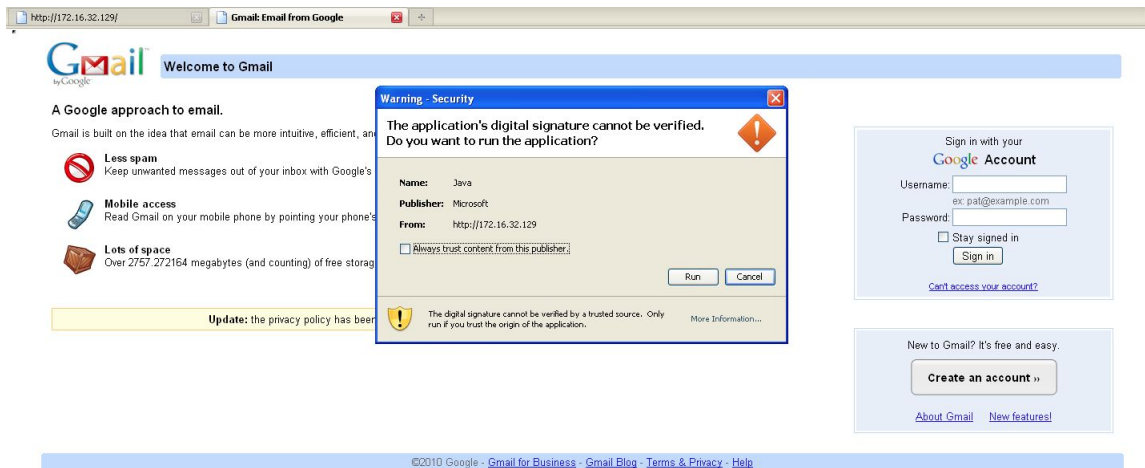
http://172.16.32.129/

Gmail: Email from Google

Gmail by Google

Welcome to Gmail

A Google approach to email.

Gmail is built on the idea that email can be more intuitive, efficient, an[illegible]

Less spam
Keep unwanted messages out of your inbox with Google's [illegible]

Mobile access
Read Gmail on your mobile phone by pointing your phone's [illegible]

Lots of space
Over 2757.272164 megabytes (and counting) of free storag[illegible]

Update: the privacy policy has been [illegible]

Warning - Security

The application's digital signature cannot be verified. Do you want to run the application?

Name: Java
Publisher: Microsoft
From: http://172.16.32.129

Always trust content from this publisher.

Run Cancel

The digital signature cannot be verified by a trusted source. Only run if you trust the origin of the application.

More Information...

Sign in with your
Google Account

Username:
ex: pat@example.com
Password:
Stay signed in
Sign in

Can't access your account?

New to Gmail? It's free and easy.

Create an account »

About Gmail New features!

©2010 Google - Gmail for Business - Gmail Blog - Terms & Privacy - Help